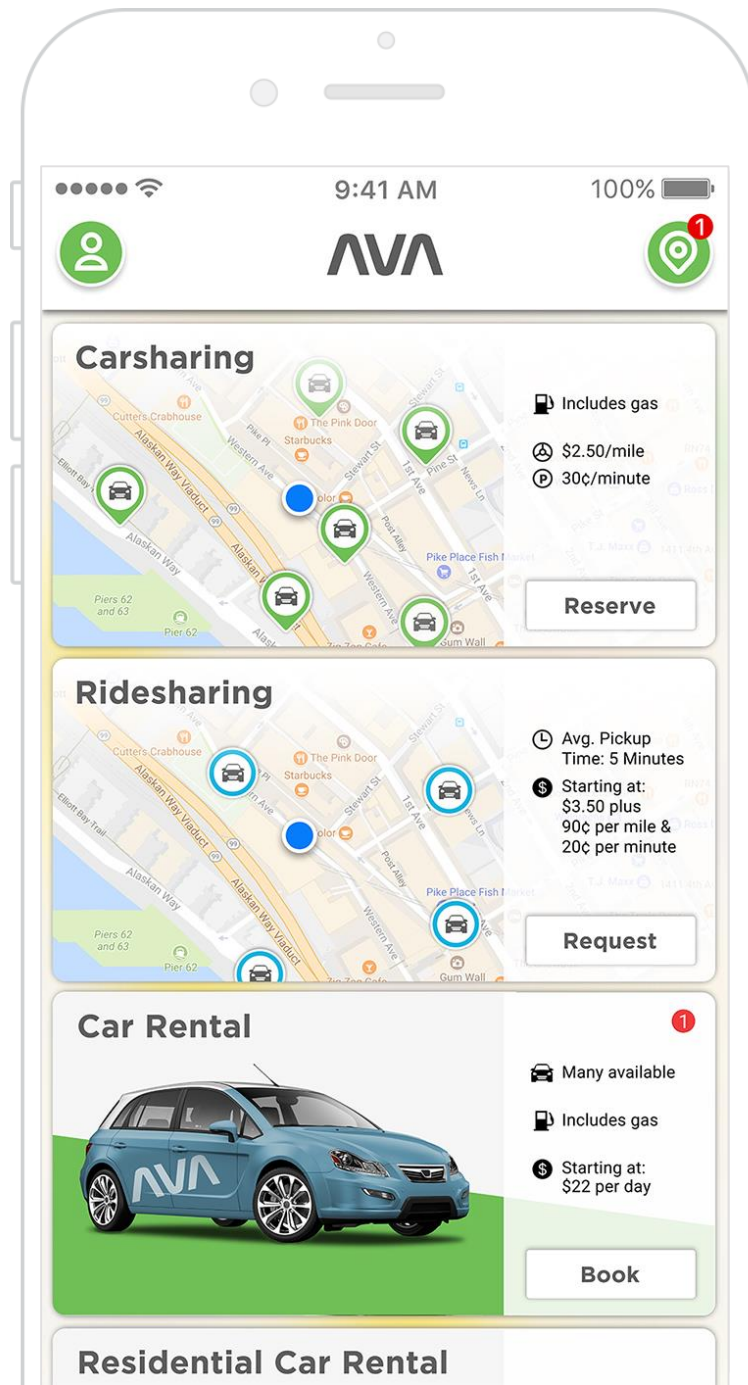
9:41 AM
100%

ΛVΛ
1

Carsharing
Cutters Crabhouse
The Pink Door
Starbucks
Pike Pl
Western Ave
Stewart St
Pine St
1st Ave
Alaskan Way Viaduct
Elliott Bay
Alaskan Way
Post Alley
Pike Place Fish Market
Piers 62 and 63
Pier 62
Gum Wall
Includes gas
$2.50/mile
30¢/minute
Reserve

Ridesharing
Cutters Crabhouse
The Pink Door
Starbucks
Alaskan Way Viaduct
Elliott Bay Trail
Alaskan Way
Stewart St
1st Ave
Post Alley
Western Ave
Pike Place Fish Market
Piers 62 and 63
Pier 62
Gum Wall
Avg. Pickup Time: 5 Minutes
Starting at: $3.50 plus 90¢ per mile & 20¢ per minute
Request

Car Rental
1
ΛVΛ
Many available
Includes gas
Starting at: $22 per day
Book

Residential Car Rental